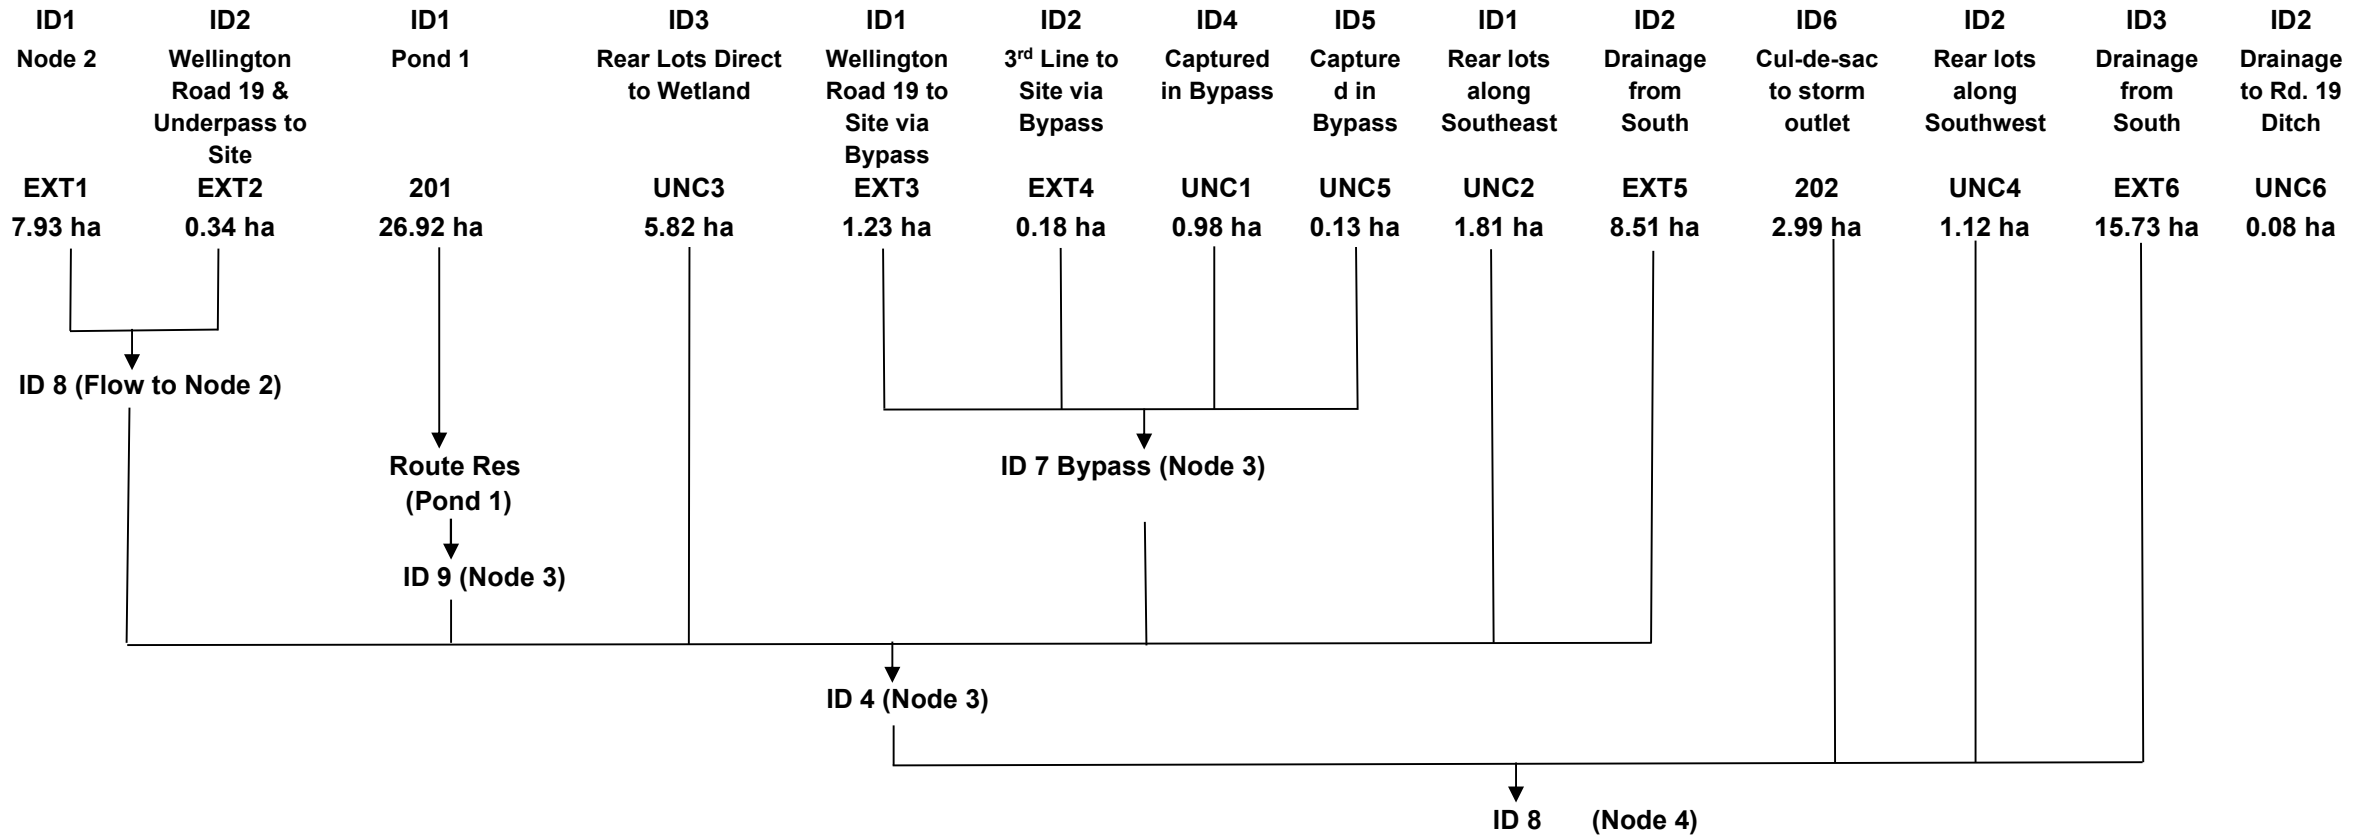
ID1
Node 2
EXT1
7.93 ha

ID2
Wellington Road 19 & Underpass to Site
EXT2
0.34 ha

ID1
Pond 1
201
26.92 ha

ID3
Rear Lots Direct to Wetland
UNC3
5.82 ha

ID1
Wellington Road 19 to Site via Bypass
EXT3
1.23 ha

ID2
3$^{rd}$ Line to Site via Bypass
EXT4
0.18 ha

ID4
Captured in Bypass
UNC1
0.98 ha

ID5
Captured in Bypass
UNC5
0.13 ha

ID1
Rear lots along Southeast
UNC2
1.81 ha

ID2
Drainage from South
EXT5
8.51 ha

ID6
Cul-de-sac to storm outlet
202
2.99 ha

ID2
Rear lots along Southwest
UNC4
1.12 ha

ID3
Drainage from South
EXT6
15.73 ha

ID2
Drainage to Rd. 19 Ditch
UNC6
0.08 ha

ID 8 (Flow to Node 2)

Route Res
(Pond 1)

ID 7 Bypass (Node 3)

ID 9 (Node 3)

ID 4 (Node 3)

ID 8 (Node 4)